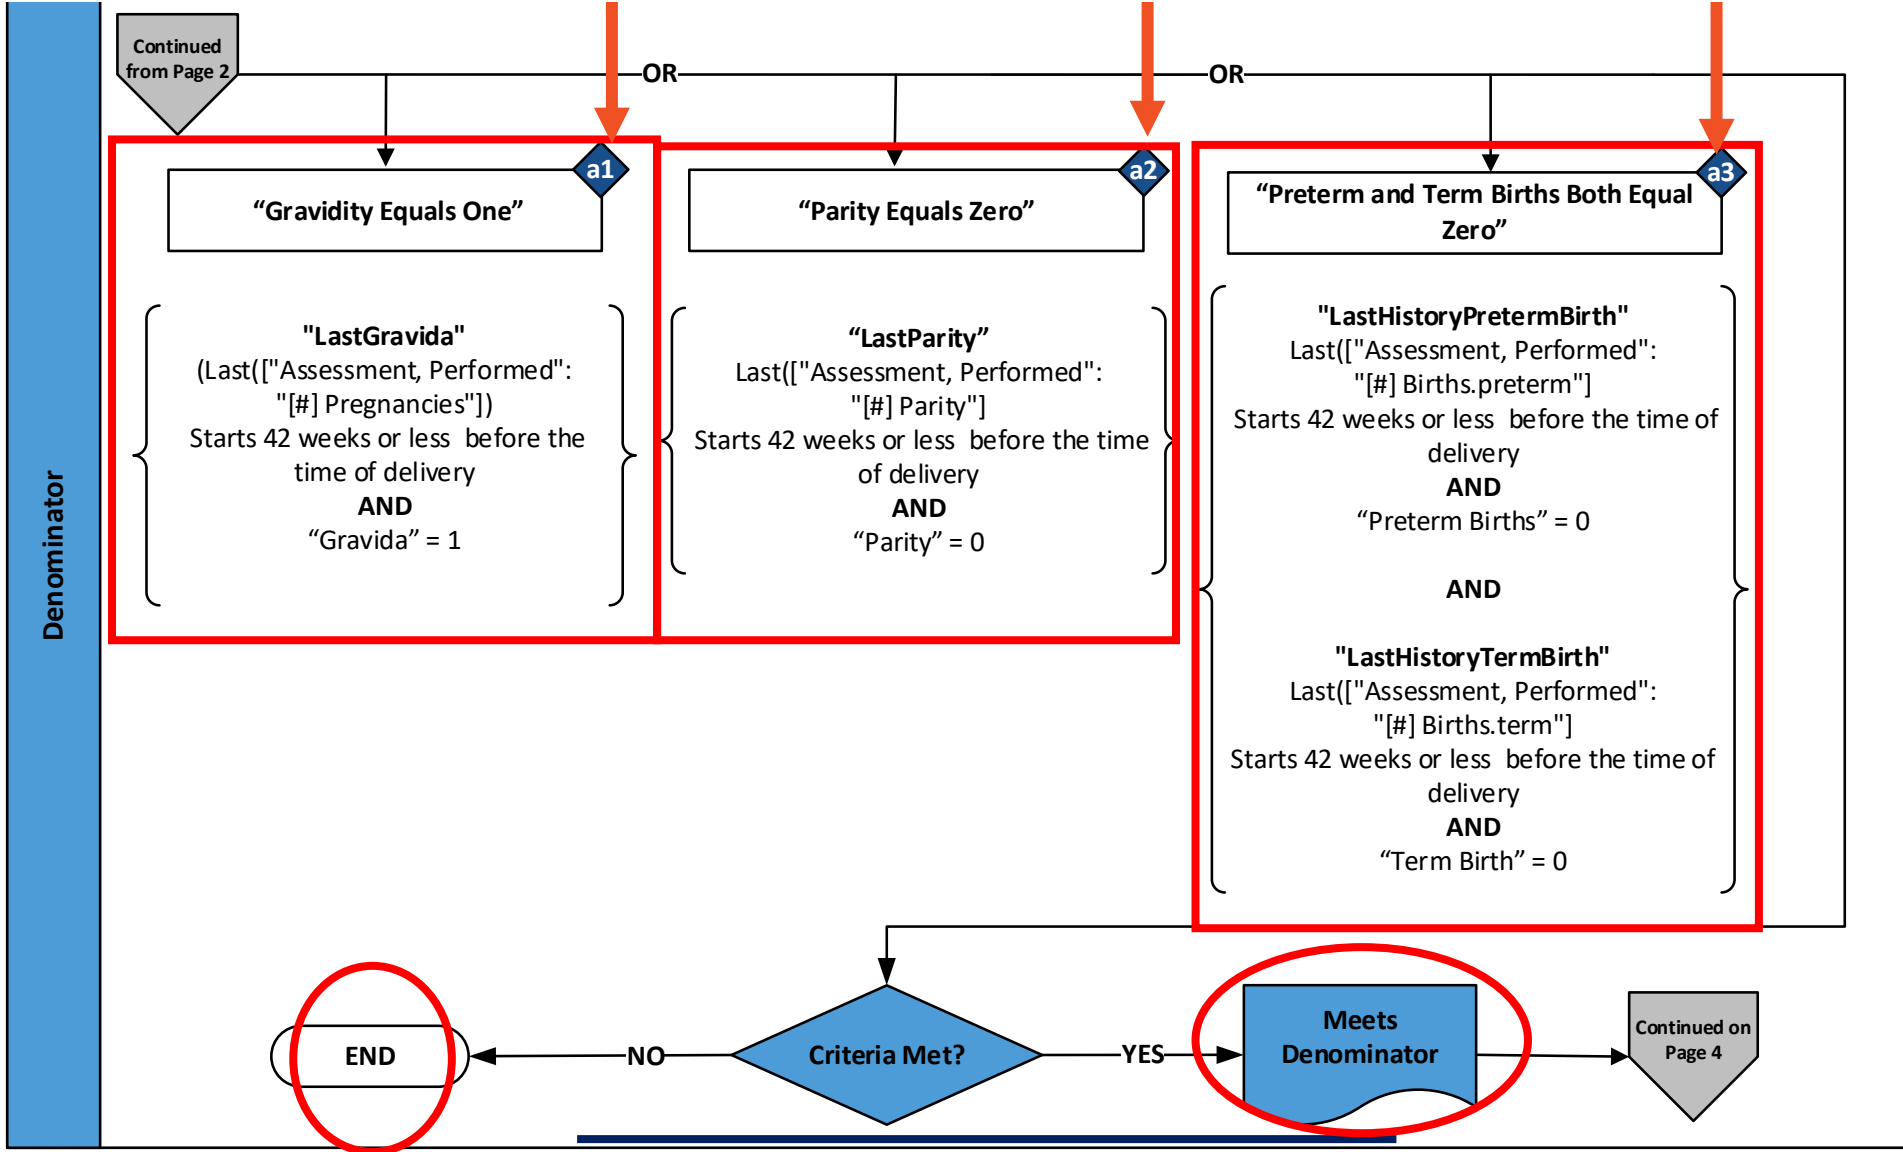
Denominator

Continued from Page 2

OR

OR

a1

“Gravidity Equals One”

"LastGravida"
(Last(["Assessment, Performed": "[#] Pregnancies"])
Starts 42 weeks or less before the time of delivery
AND
“Gravida” = 1

a2

“Parity Equals Zero”

“LastParity”
Last(["Assessment, Performed": "[#] Parity"]
Starts 42 weeks or less before the time of delivery
AND
“Parity” = 0

a3

“Preterm and Term Births Both Equal Zero”

"LastHistoryPretermBirth"
Last(["Assessment, Performed": "[#] Births.preterm"]
Starts 42 weeks or less before the time of delivery
AND
“Preterm Births” = 0

AND

"LastHistoryTermBirth"
Last(["Assessment, Performed": "[#] Births.term"]
Starts 42 weeks or less before the time of delivery
AND
“Term Birth” = 0

END

NO

Criteria Met?

YES

Meets Denominator

Continued on Page 4